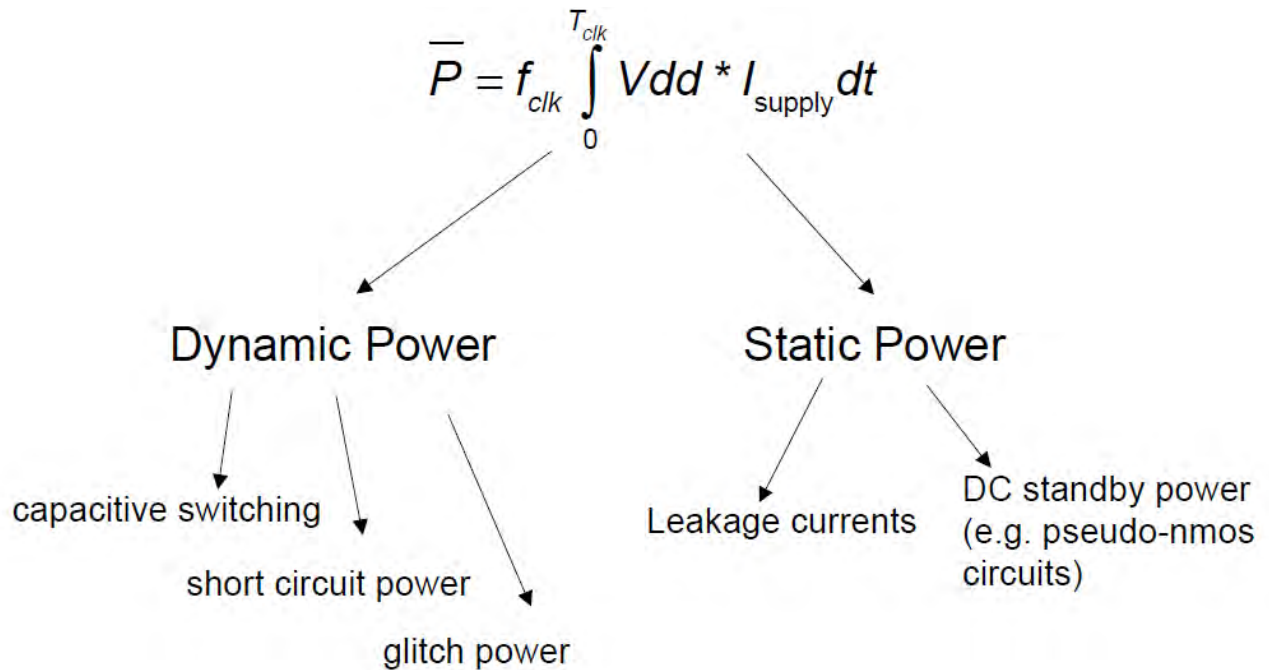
$\overline{P} = f_{clk} \int_{0}^{T_{clk}} Vdd * I_{supply} dt$

Dynamic Power

Static Power

capacitive switching

short circuit power

glitch power

Leakage currents

DC standby power (e.g. pseudo-nmos circuits)